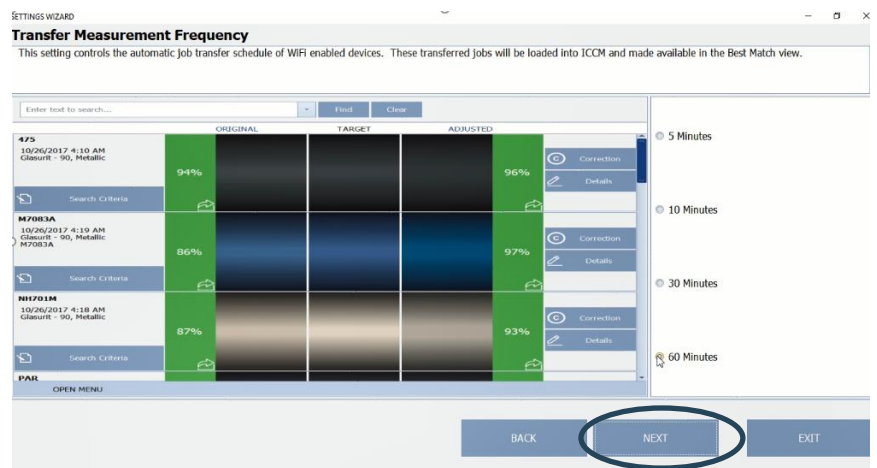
SETTINGS WIZARD

Transfer Measurement Frequency

This setting controls the automatic job transfer schedule of WiFi enabled devices. These transferred jobs will be loaded into ICCM and made available in the Best Match view.

Enter text to search....

Find

Clear

ORIGINAL

TARGET

ADJUSTED

475
10/26/2017 4:10 AM
Glasurit - 90, Metallic

94%

96%

Correction

Details

Search Criteria

M7083A
10/26/2017 4:19 AM
Glasurit - 90, Metallic
M7083A

86%

97%

Correction

Details

Search Criteria

NH701M
10/26/2017 4:18 AM
Glasurit - 90, Metallic

87%

93%

Correction

Details

Search Criteria

PAR

OPEN MENU

5 Minutes

10 Minutes

30 Minutes

60 Minutes

BACK

NEXT

EXIT